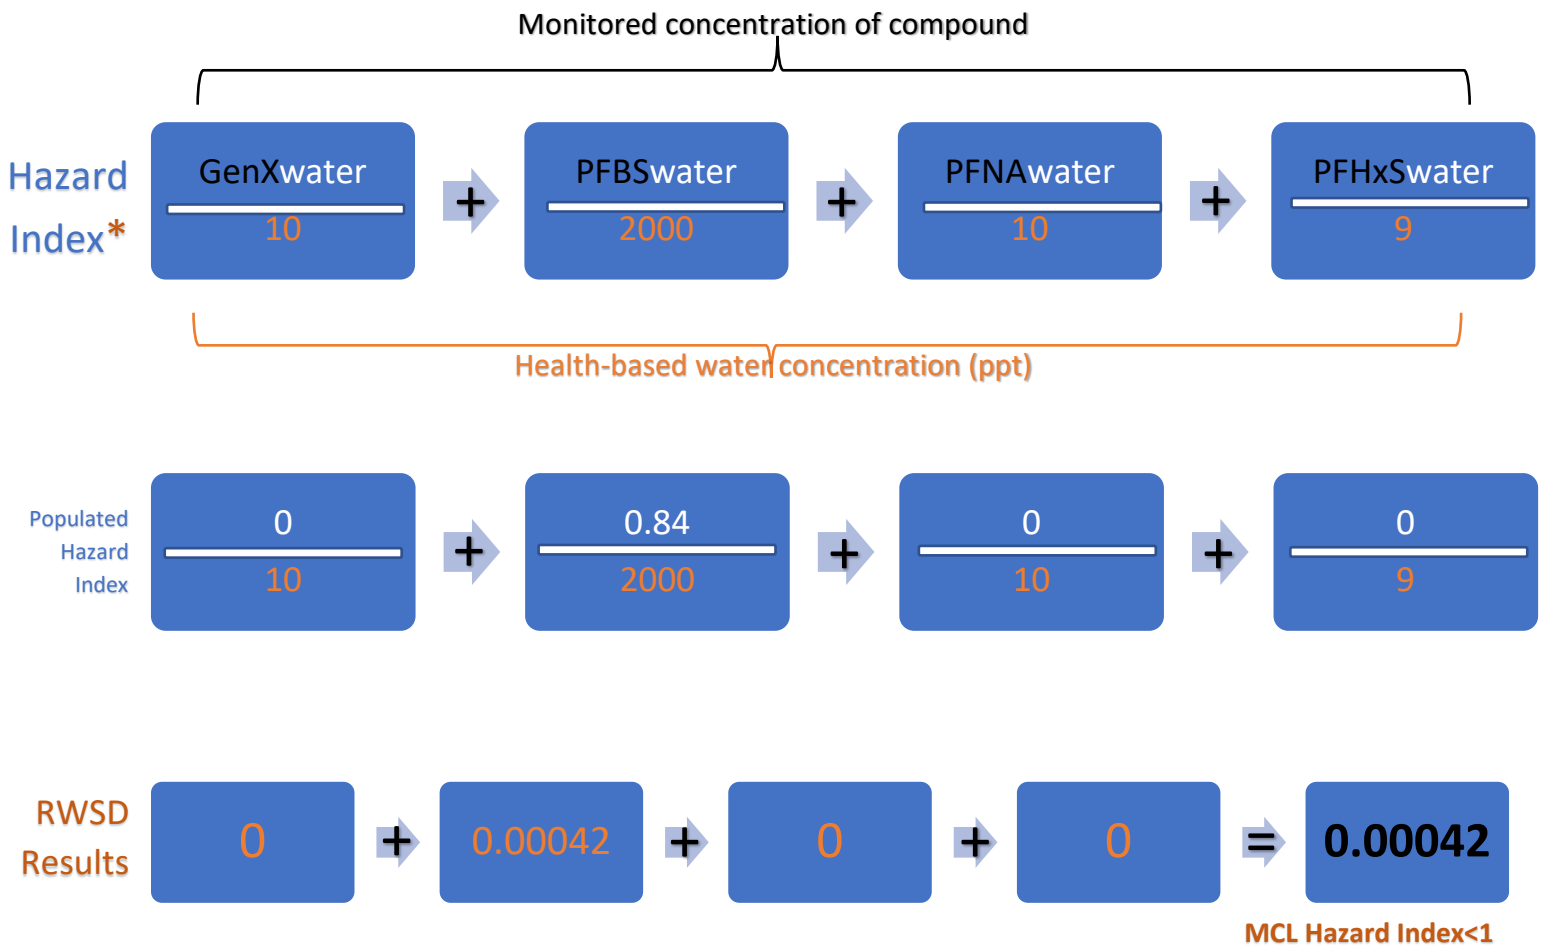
Monitored concentration of compound

Hazard Index*

$\frac{\text{GenXwater}}{10}$ + $\frac{\text{PFBSwater}}{2000}$ + $\frac{\text{PFNAwater}}{10}$ + $\frac{\text{PFHxSwater}}{9}$

Health-based water concentration (ppt)

Populated Hazard Index

$\frac{0}{10}$ + $\frac{0.84}{2000}$ + $\frac{0}{10}$ + $\frac{0}{9}$

RWSD Results

0 + 0.00042 + 0 + 0 = 0.00042

MCL Hazard Index<1